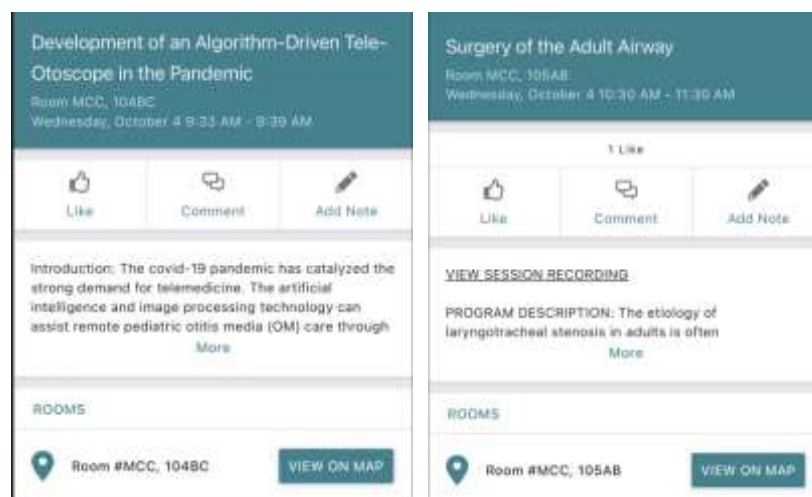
Development of an Algorithm-Driven Tele-Otoscope in the Pandemic
Room MCC, 104BC
Wednesday, October 4 9:33 AM - 9:39 AM

Like
Comment
Add Note

Introduction: The covid-19 pandemic has catalyzed the strong demand for telemedicine. The artificial intelligence and image processing technology can assist remote pediatric otitis media (OM) care through
More

ROOMS

Room #MCC, 104BC
VIEW ON MAP

Surgery of the Adult Airway
Room MCC, 105AB
Wednesday, October 4 10:30 AM - 11:30 AM

1 Like

Like
Comment
Add Note

VIEW SESSION RECORDING

PROGRAM DESCRIPTION: The etiology of laryngotracheal stenosis in adults is often
More

ROOMS

Room #MCC, 105AB
VIEW ON MAP